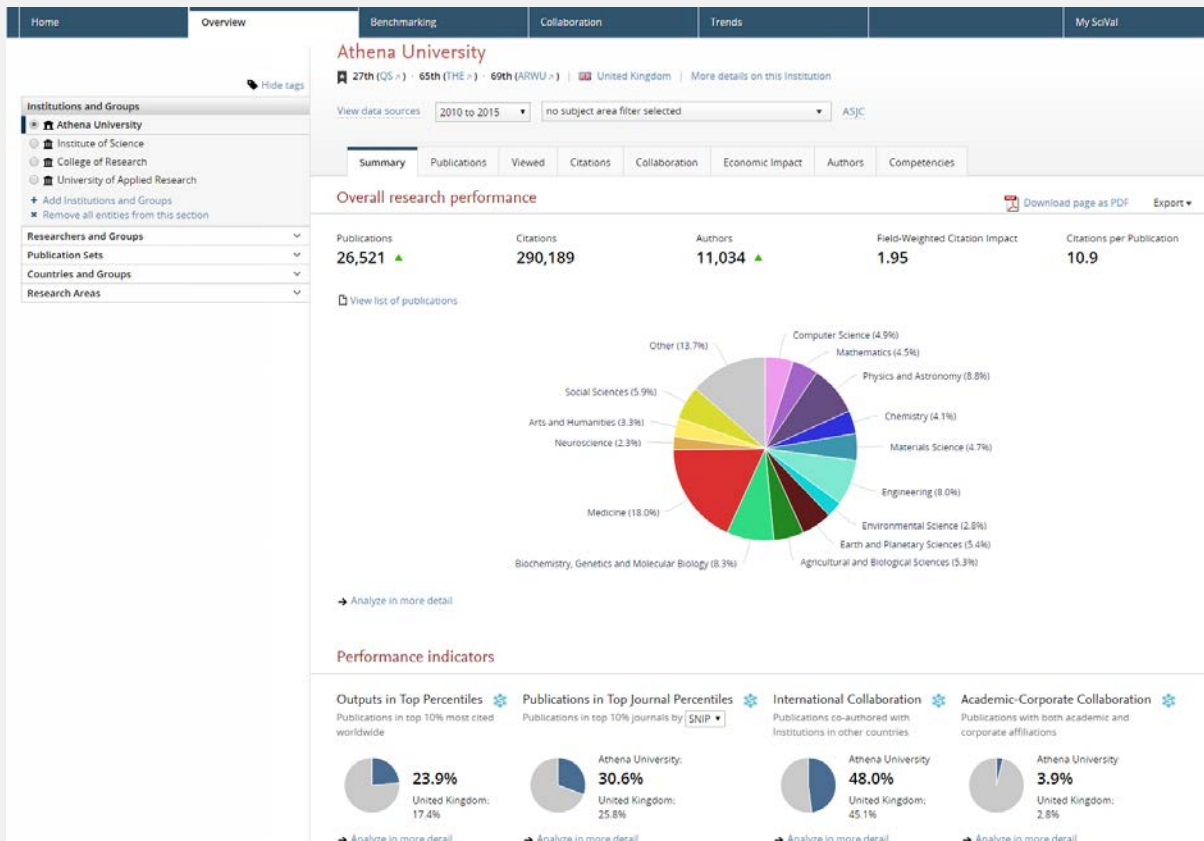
Home | Overview | Benchmarking | Collaboration | Trends | My SciVal

Hide tags

Institutions and Groups
Athena University
Institute of Science
College of Research
University of Applied Research
+ Add Institutions and Groups
× Remove all entities from this section

Researchers and Groups
Publication Sets
Countries and Groups
Research Areas

Athena University

27th (QS) · 65th (THE) · 69th (ARWU) | United Kingdom | More details on this Institution

View data sources | 2010 to 2015 | no subject area filter selected | ASJC

Summary | Publications | Viewed | Citations | Collaboration | Economic Impact | Authors | Competencies

Overall research performance

Download page as PDF | Export

| Publications | Citations | Authors | Field-Weighted Citation Impact | Citations per Publication |
|---|---|---|---|---|
| 26,521 | 290,189 | 11,034 | 1.95 | 10.9 |

View list of publications

Other (13.7%)
Computer Science (4.9%)
Mathematics (4.5%)
Physics and Astronomy (8.8%)
Chemistry (4.1%)
Materials Science (4.7%)
Engineering (8.0%)
Environmental Science (2.8%)
Earth and Planetary Sciences (5.4%)
Agricultural and Biological Sciences (5.3%)
Biochemistry, Genetics and Molecular Biology (8.3%)
Medicine (18.0%)
Neuroscience (2.3%)
Arts and Humanities (3.3%)
Social Sciences (5.9%)

Analyze in more detail

Performance indicators

Outputs in Top Percentiles
Publications in top 10% most cited worldwide
23.9%
United Kingdom: 17.4%
Analyze in more detail

Publications in Top Journal Percentiles
Publications in top 10% journals by SNIP
Athena University: 30.6%
United Kingdom: 25.8%
Analyze in more detail

International Collaboration
Publications co-authored with Institutions in other countries
Athena University 48.0%
United Kingdom: 45.1%
Analyze in more detail

Academic-Corporate Collaboration
Publications with both academic and corporate affiliations
Athena University 3.9%
United Kingdom: 2.8%
Analyze in more detail